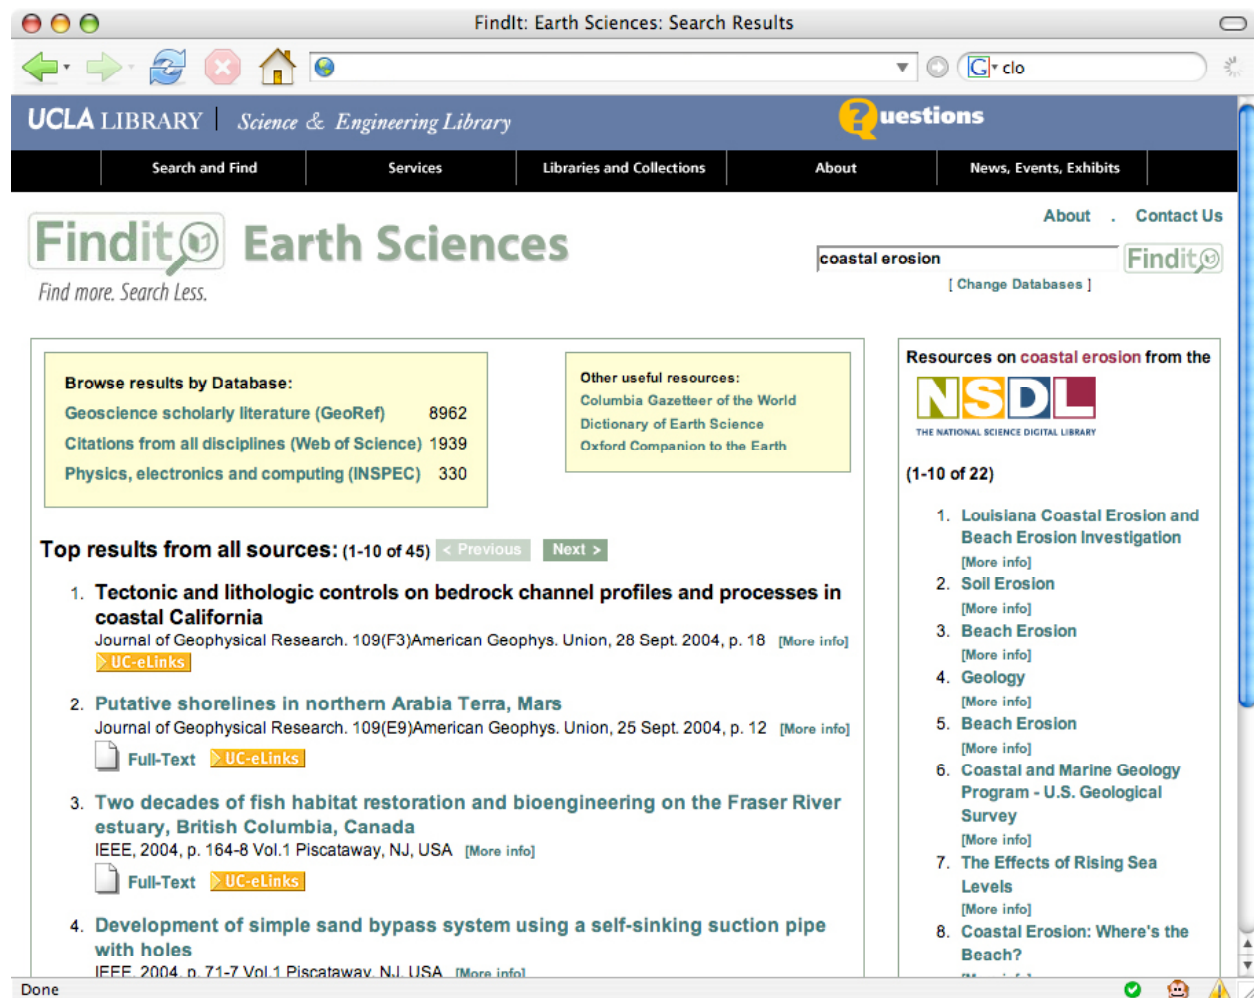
FindIt: Earth Sciences: Search Results

clo

UCLA LIBRARY | Science & Engineering Library

Questions

Search and Find | Services | Libraries and Collections | About | News, Events, Exhibits

About . Contact Us

Findit Earth Sciences

Find more. Search Less.

coastal erosion

Findit

[ Change Databases ]

Browse results by Database:

| | |
|---|---|
| Geoscience scholarly literature (GeoRef) | 8962 |
| Citations from all disciplines (Web of Science) | 1939 |
| Physics, electronics and computing (INSPEC) | 330 |

Other useful resources:
Columbia Gazetteer of the World
Dictionary of Earth Science
Oxford Companion to the Earth

Top results from all sources: (1-10 of 45) < Previous Next >

1. Tectonic and lithologic controls on bedrock channel profiles and processes in coastal California
Journal of Geophysical Research. 109(F3)American Geophys. Union, 28 Sept. 2004, p. 18 [More info]
UC-eLinks

2. Putative shorelines in northern Arabia Terra, Mars
Journal of Geophysical Research. 109(E9)American Geophys. Union, 25 Sept. 2004, p. 12 [More info]
Full-Text UC-eLinks

3. Two decades of fish habitat restoration and bioengineering on the Fraser River estuary, British Columbia, Canada
IEEE, 2004, p. 164-8 Vol.1 Piscataway, NJ, USA [More info]
Full-Text UC-eLinks

4. Development of simple sand bypass system using a self-sinking suction pipe with holes
IEEE, 2004, p. 71-7 Vol.1 Piscataway, NJ, USA [More info]

Resources on coastal erosion from the

NSDL
THE NATIONAL SCIENCE DIGITAL LIBRARY

(1-10 of 22)

1. Louisiana Coastal Erosion and Beach Erosion Investigation
[More info]
2. Soil Erosion
[More info]
3. Beach Erosion
[More info]
4. Geology
[More info]
5. Beach Erosion
[More info]
6. Coastal and Marine Geology Program - U.S. Geological Survey
[More info]
7. The Effects of Rising Sea Levels
[More info]
8. Coastal Erosion: Where's the Beach?
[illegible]

Done